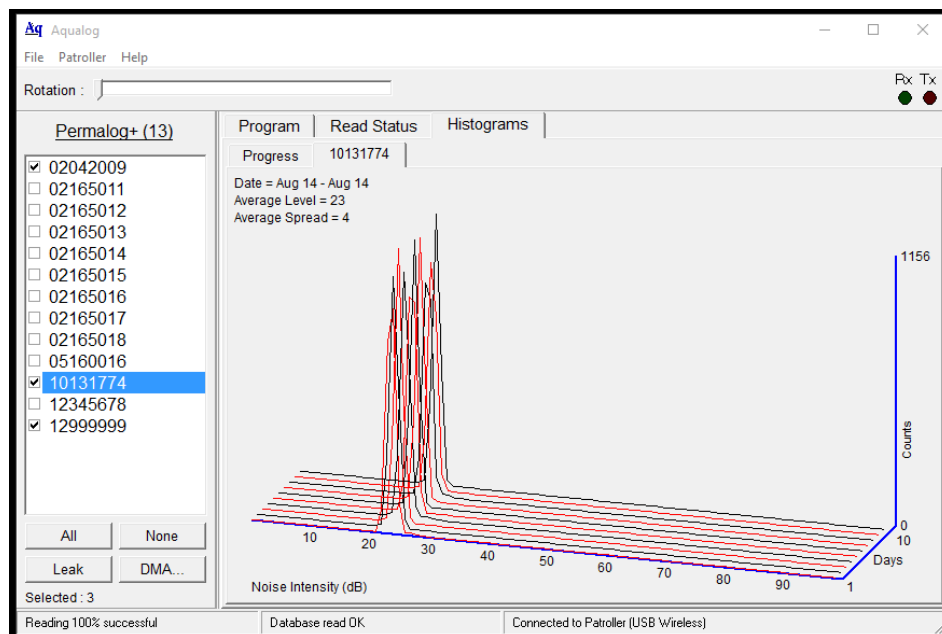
Aq Aqualog

File Patroller Help

Rotation :

Rx Tx

Permalog+ (13)

02042009
02165011
02165012
02165013
02165014
02165015
02165016
02165017
02165018
05160016
10131774
12345678
12999999

All None
Leak DMA...

Selected : 3

Program Read Status Histograms

Progress 10131774

Date = Aug 14 - Aug 14
Average Level = 23
Average Spread = 4

1156

Counts

0
10
Days
1

10 20 30 40 50 60 70 80 90

Noise Intensity (dB)

Reading 100% successful
Database read OK
Connected to Patroller (USB Wireless)